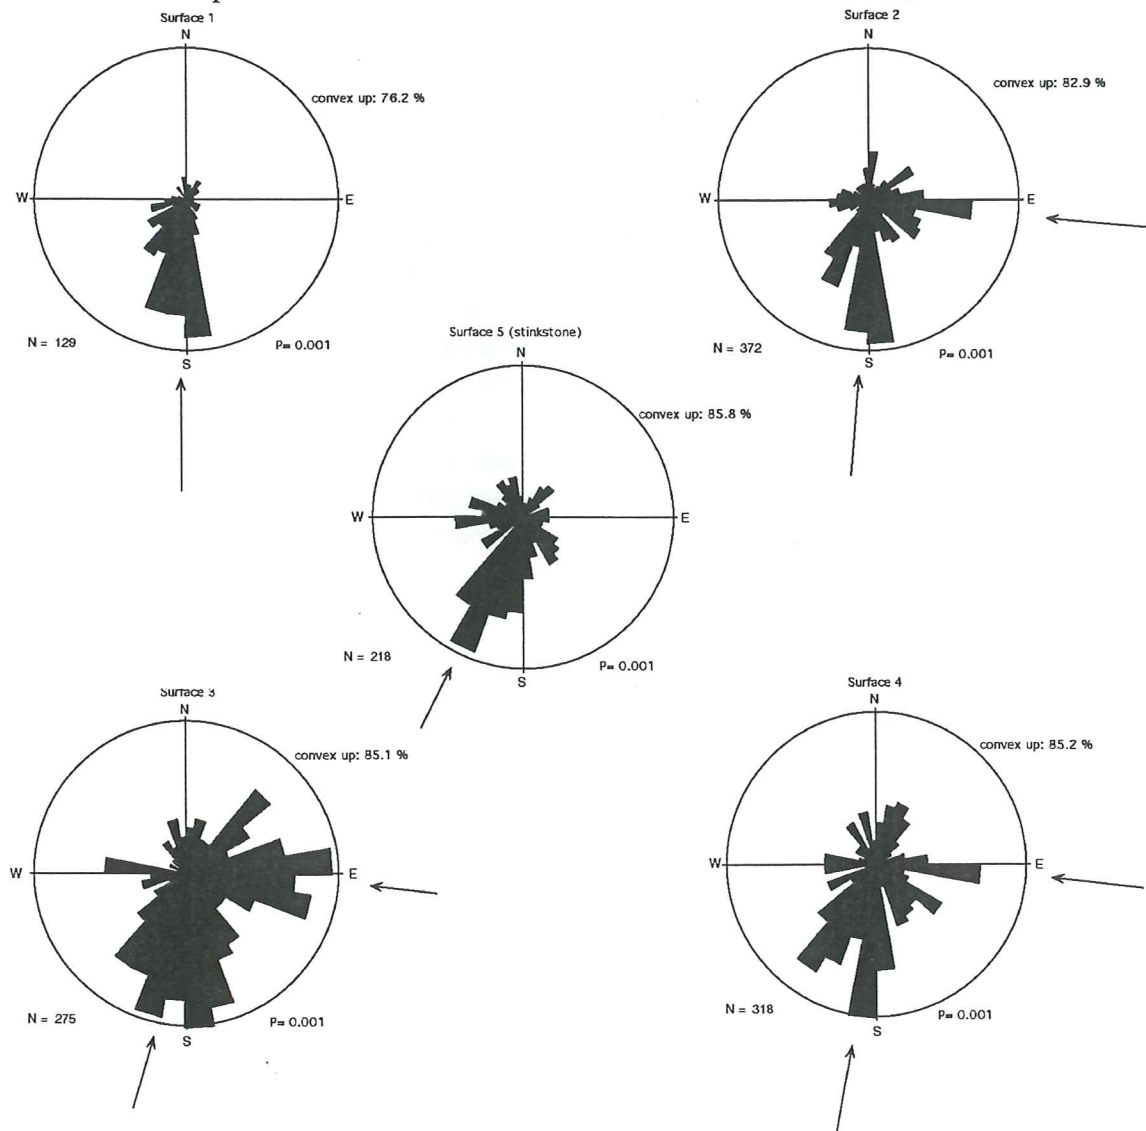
Surface 1
N
convex up: 76.2 %
W
E
N = 129
S
P= 0.001

Surface 2
N
convex up: 82.9 %
W
E
N = 372
S
P= 0.001

Surface 5 (stinkstone)
N
convex up: 85.8 %
W
E
N = 218
S
P= 0.001

Surface 3
N
convex up: 85.1 %
W
E
N = 275
S
P= 0.001

Surface 4
N
convex up: 85.2 %
W
E
N = 318
S
P= 0.001